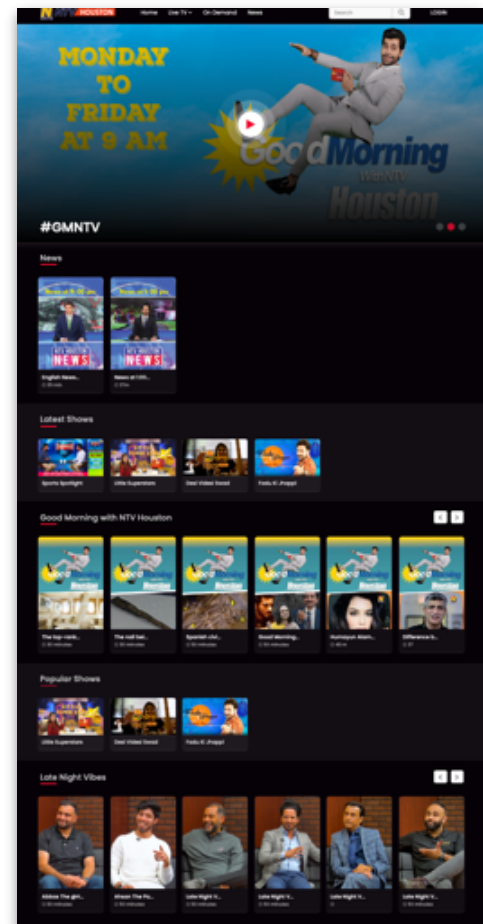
HOUSTON Home Live TV On Demand News Search LOGIN

MONDAY TO FRIDAY AT 9 AM

Good Morning with NTV Houston

#GMNTV

News

News at 11:00 pm
NEWS

News at 11:00 pm
NEWS

English News...
News at 11:00...

Latest Shows

Sports Spotlight
Little Superstars
Desi Video Zone
Fodu Ki Jhappi

Good Morning with NTV Houston

The top rank...
The Hall Sal...
Spanish vivi...
Good Morning...
Humayun Alam...
Difference b...

Popular Shows

Little Superstars
Desi Video Zone
Fodu Ki Jhappi

Late Night Vibes

Abbas The gh...
Ahsan The Po...
Late Night V...
Late Night V...
Late Night V...
Late Night V...